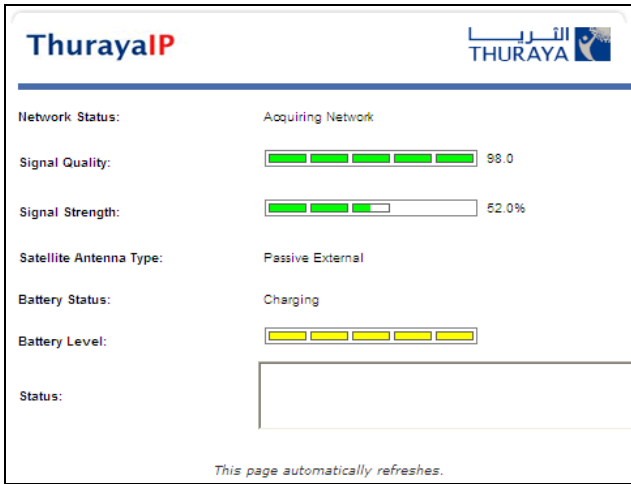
ThurayaIP

الثريا
THURAYA

| | |
|---|---|
| Network Status: | Acquiring Network |
| Signal Quality: | 98.0 |
| Signal Strength: | 52.0% |
| Satellite Antenna Type: | Passive External |
| Battery Status: | Charging |
| Battery Level: | |
| Status: | |

This page automatically refreshes.